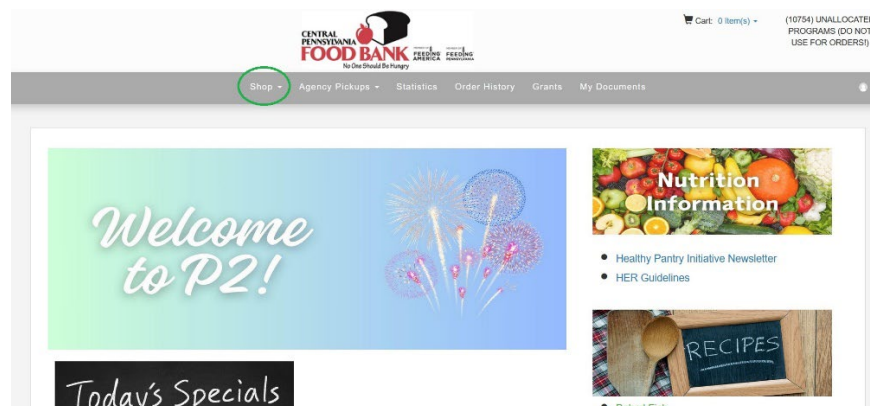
CENTRAL PENNSYLVANIA FOOD BANK
No One Should Be Hungry
FEEDING AMERICA FEEDING PENNSYLVANIA

Cart: 0 Item(s)

(10754) UNALLOCATE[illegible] PROGRAMS (DO NOT USE FOR ORDERS!)

Shop Agency Pickups Statistics Order History Grants My Documents

Welcome to P2!

Nutrition Information

Healthy Pantry Initiative Newsletter
HER Guidelines

RECIPES

Today's Specials